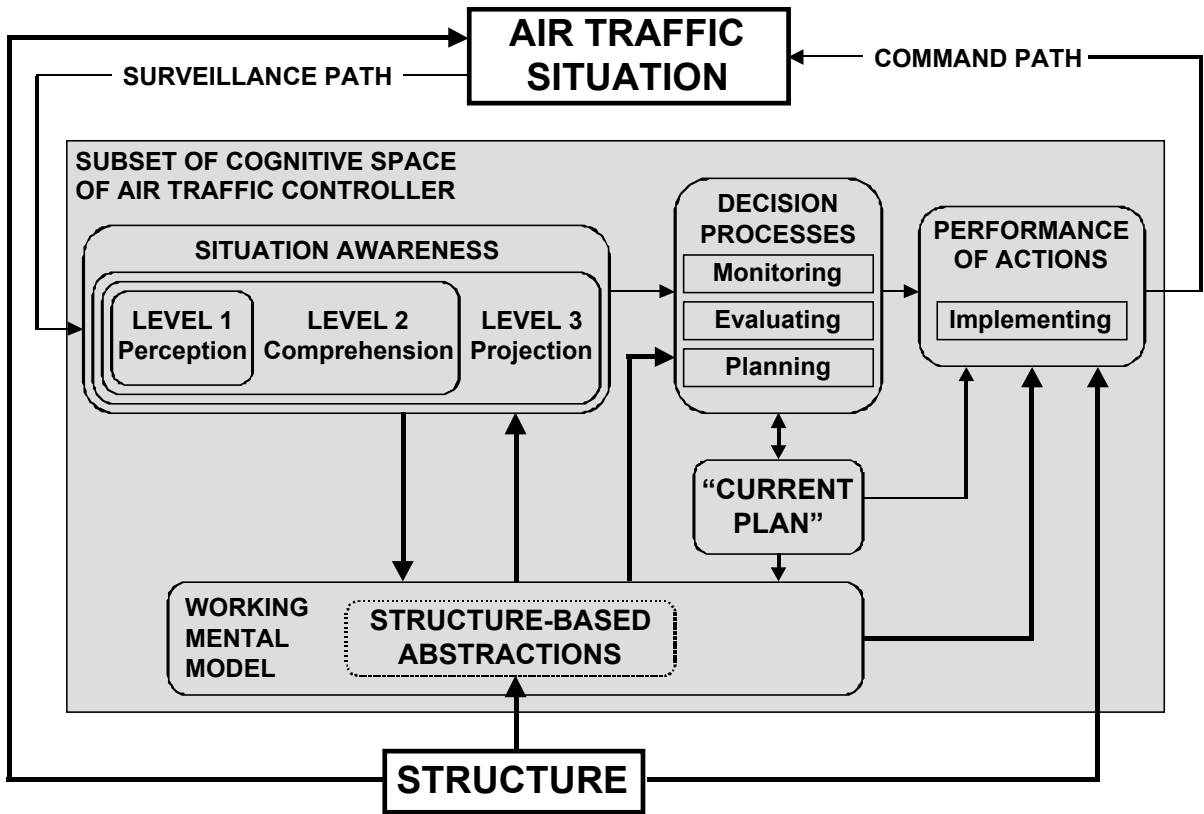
AIR TRAFFIC SITUATION

SURVEILLANCE PATH

COMMAND PATH

SUBSET OF COGNITIVE SPACE OF AIR TRAFFIC CONTROLLER

SITUATION AWARENESS

LEVEL 1 Perception

LEVEL 2 Comprehension

LEVEL 3 Projection

DECISION PROCESSES

Monitoring

Evaluating

Planning

PERFORMANCE OF ACTIONS

Implementing

"CURRENT PLAN"

WORKING MENTAL MODEL

STRUCTURE-BASED ABSTRACTIONS

STRUCTURE